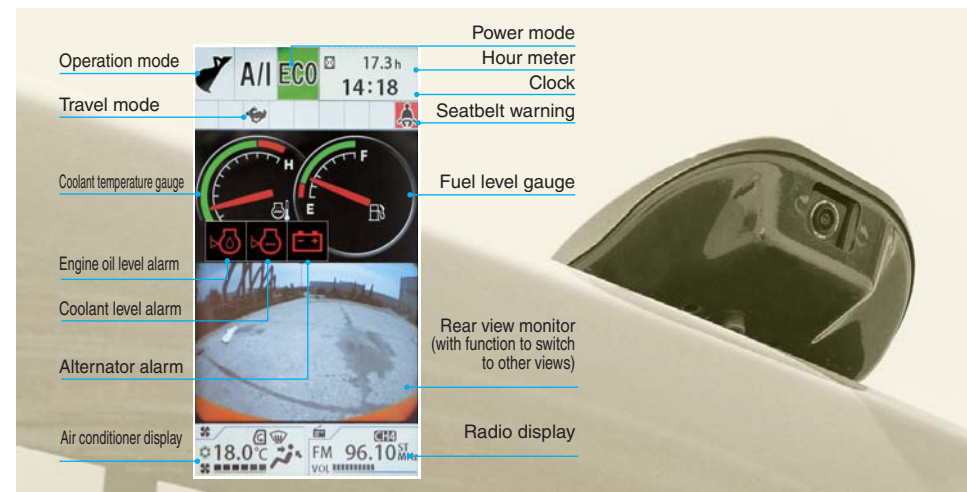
Power mode
Operation mode
A/I ECO
17.3h
14:18
Hour meter
Clock
Travel mode
Seatbelt warning
Coolant temperature gauge
H
C
F
E
Fuel level gauge
Engine oil level alarm
Coolant level alarm
Rear view monitor (with function to switch to other views)
Alternator alarm
Air conditioner display
18.0°C
CH4
FM 96.10 ST MHz
VOL
Radio display